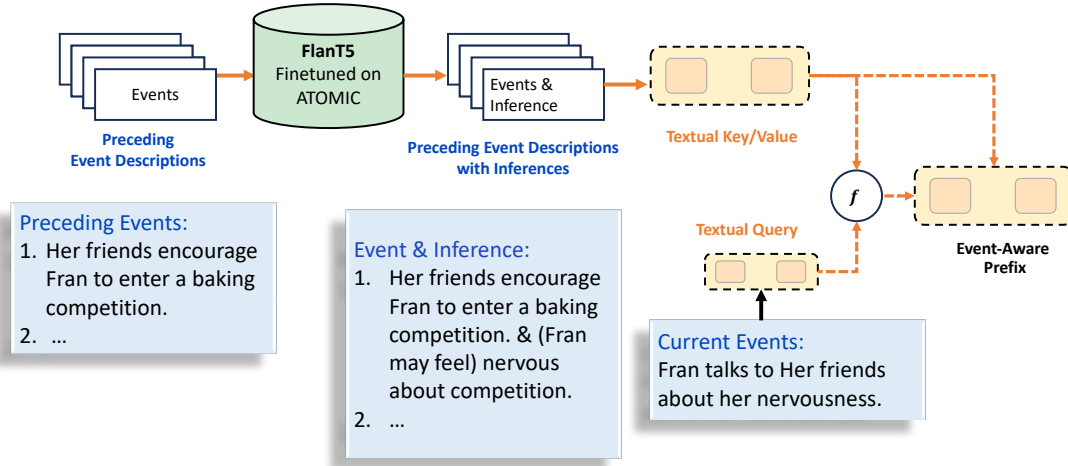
Events

Preceding Event Descriptions

FlanT5
Finetuned on ATOMIC

Events & Inference

Preceding Event Descriptions with Inferences

Textual Key/Value

$f$

Textual Query

Event-Aware Prefix

Preceding Events:
1. Her friends encourage Fran to enter a baking competition.
2. …

Event & Inference:
1. Her friends encourage Fran to enter a baking competition. & (Fran may feel) nervous about competition.
2. …

Current Events:
Fran talks to Her friends about her nervousness.